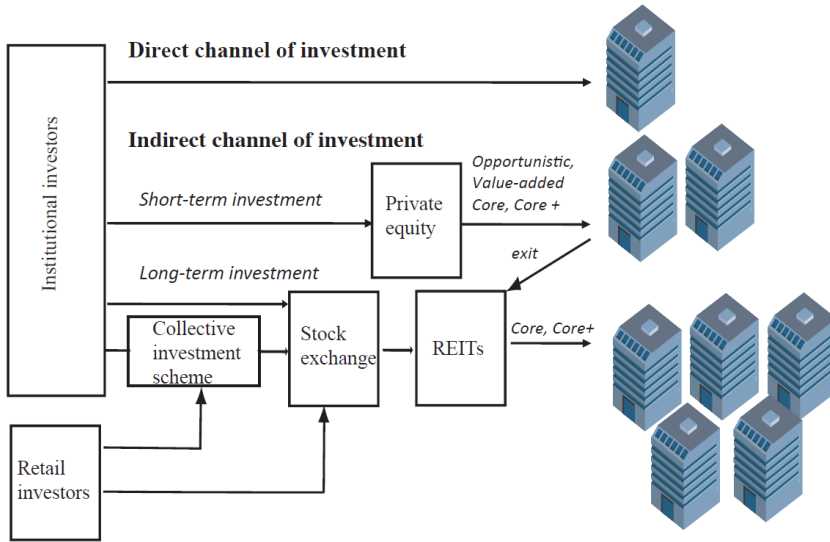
Institutional investors

Direct channel of investment

Indirect channel of investment

Short-term investment

Private equity

Opportunistic, Value-added Core, Core +

exit

Long-term investment

Collective investment scheme

Stock exchange

REITs

Core, Core+

Retail investors